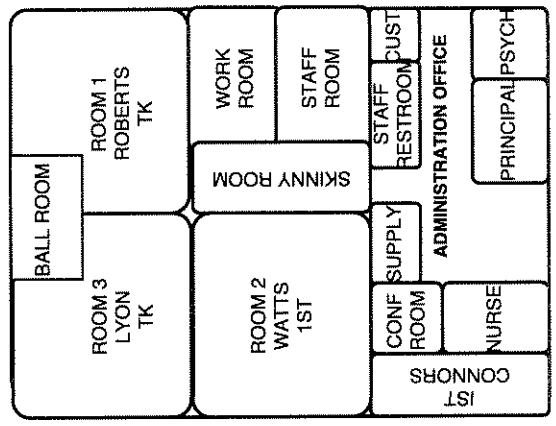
ROOM 1
ROBERTS
TK

WORK
ROOM

STAFF
ROOM

CUST

STAFF
RESTROOM

ADMINISTRATION OFFICE

PSYCH

PRINCIPAL

SKINNY ROOM

BALL ROOM

ROOM 3
LYON
TK

ROOM 2
WATTS
1ST

SUPPLY

CONF
ROOM

NURSE

1ST
CONNORS